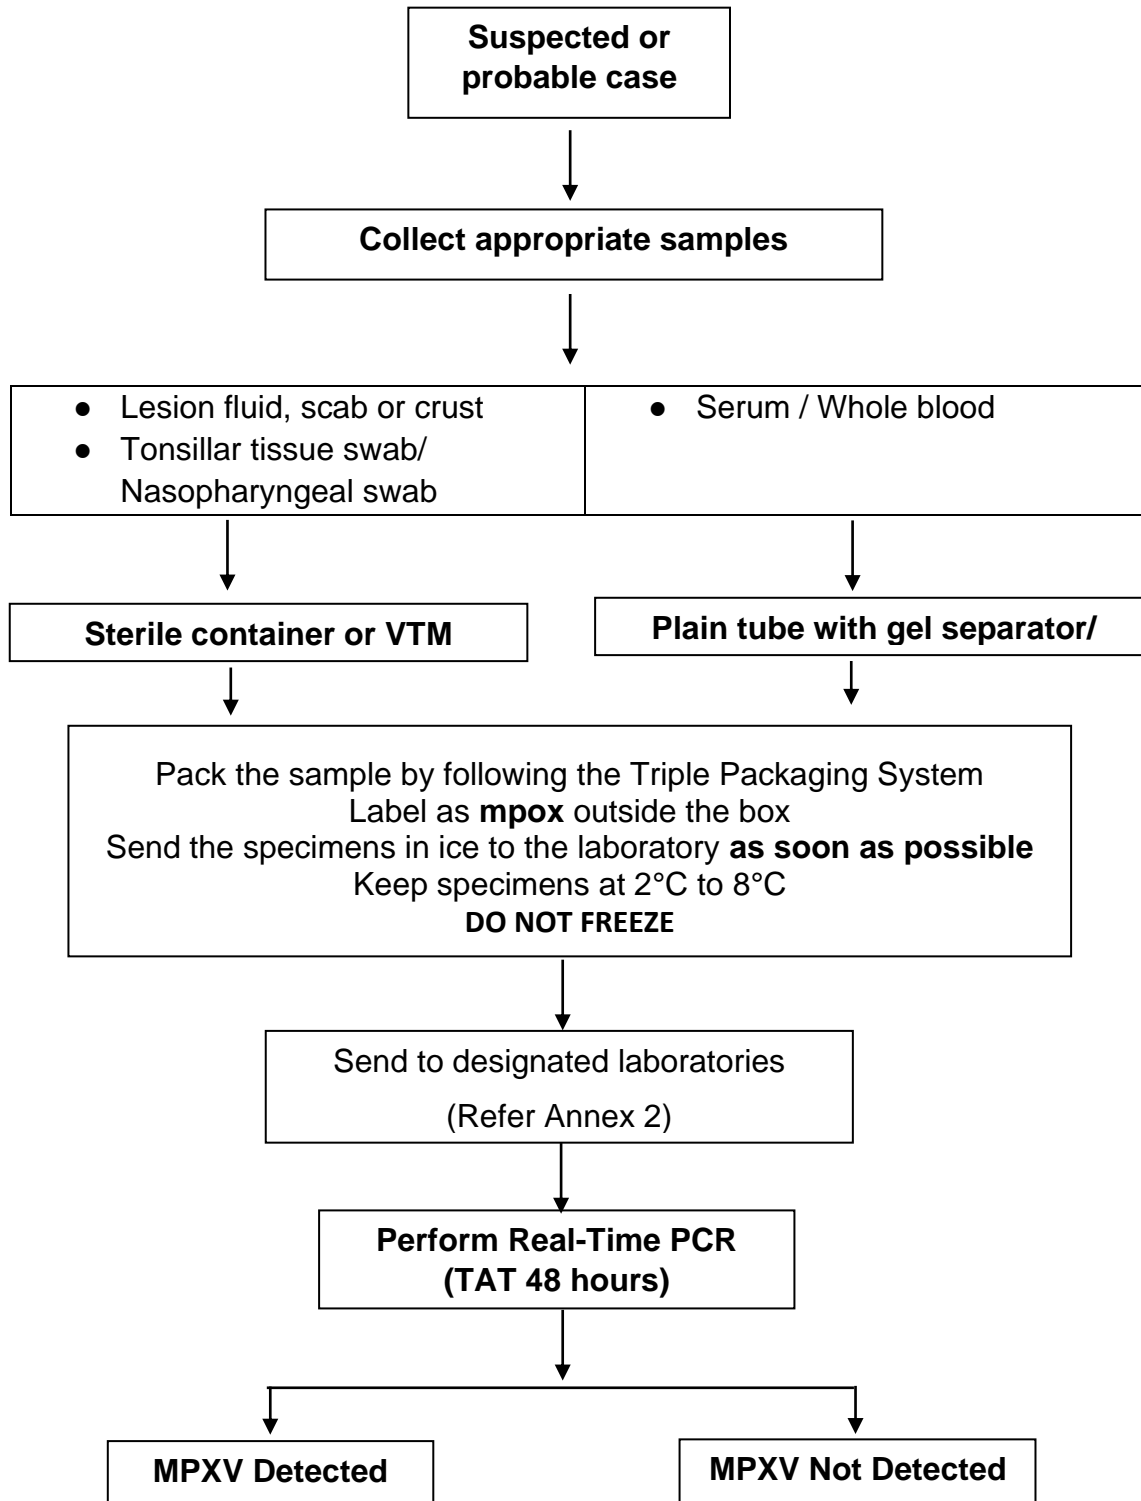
**Suspected or probable case**

**Collect appropriate samples**

| • Lesion fluid, scab or crust<br>• Tonsillar tissue swab/ Nasopharyngeal swab | • Serum / Whole blood |
|---|---|

**Sterile container or VTM**

**Plain tube with gel separator/**

Pack the sample by following the Triple Packaging System
Label as **mpox** outside the box
Send the specimens in ice to the laboratory **as soon as possible**
Keep specimens at 2°C to 8°C
**DO NOT FREEZE**

Send to designated laboratories
(Refer Annex 2)

**Perform Real-Time PCR (TAT 48 hours)**

**MPXV Detected**

**MPXV Not Detected**